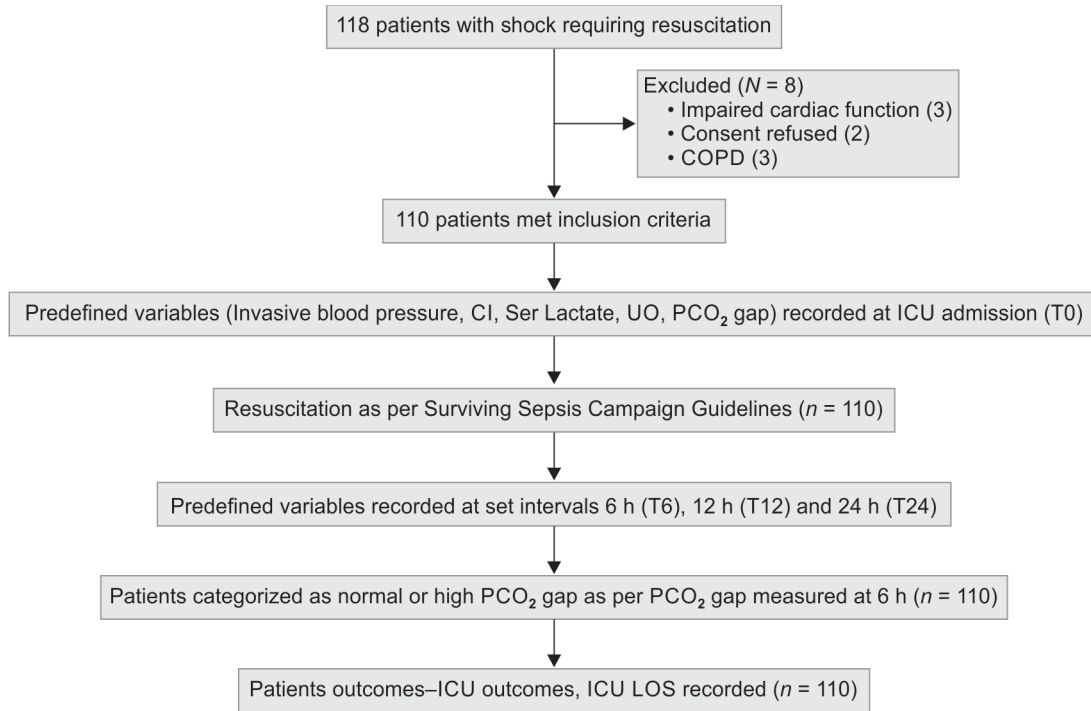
118 patients with shock requiring resuscitation

Excluded ($N$ = 8)
• Impaired cardiac function (3)
• Consent refused (2)
• COPD (3)

110 patients met inclusion criteria

Predefined variables (Invasive blood pressure, CI, Ser Lactate, UO, $PCO_2$ gap) recorded at ICU admission (T0)

Resuscitation as per Surviving Sepsis Campaign Guidelines ($n$ = 110)

Predefined variables recorded at set intervals 6 h (T6), 12 h (T12) and 24 h (T24)

Patients categorized as normal or high $PCO_2$ gap as per $PCO_2$ gap measured at 6 h ($n$ = 110)

Patients outcomes–ICU outcomes, ICU LOS recorded ($n$ = 110)